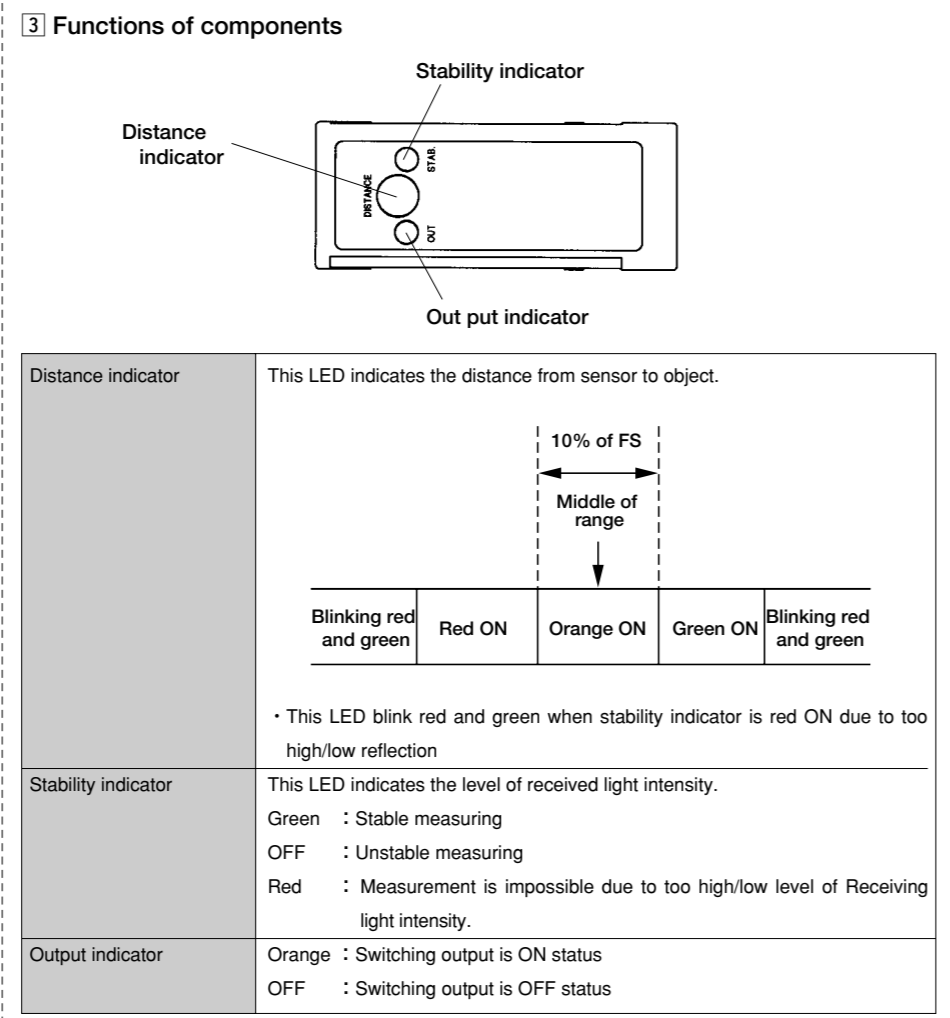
3 Functions of components

Stability indicator

Distance indicator

STAB.

DISTANCE

OUT

Out put indicator

| Distance indicator | This LED indicates the distance from sensor to object. 10% of FS Middle of range Blinking red and green · Red ON · Orange ON · Green ON · Blinking red and green ・This LED blink red and green when stability indicator is red ON due to too high/low reflection |
|---|---|
| Stability indicator | This LED indicates the level of received light intensity. Green : Stable measuring OFF : Unstable measuring Red : Measurement is impossible due to too high/low level of Receiving light intensity. |
| Output indicator | Orange : Switching output is ON status OFF : Switching output is OFF status |